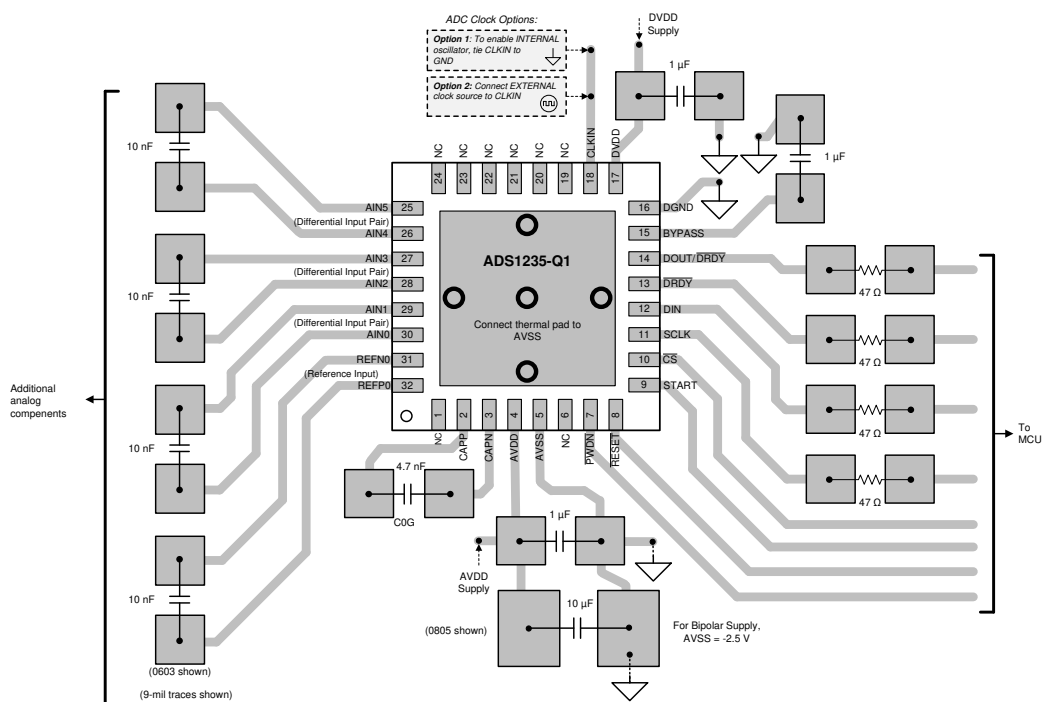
ADC Clock Options:

Option 1: To enable INTERNAL oscillator, tie CLKIN to GND

Option 2: Connect EXTERNAL clock source to CLKIN

DVDD Supply

1 µF

1 µF

10 nF

NC 24
NC 23
NC 22
NC 21
NC 20
NC 19
CLKIN 18
DVDD 17

AIN5 25
(Differential Input Pair)
AIN4 26
AIN3 27
(Differential Input Pair)
AIN2 28
AIN1 29
(Differential Input Pair)
AIN0 30
REFN0 31
(Reference Input)
REFP0 32

ADS1235-Q1

Connect thermal pad to AVSS

16 DGND
15 BYPASS
14 DOUT/$\overline{\text{DRDY}}$
13 $\overline{\text{DRDY}}$
12 DIN
11 SCLK
10 $\overline{\text{CS}}$
9 START

47 Ω
47 Ω
47 Ω
47 Ω

To MCU

10 nF

10 nF

10 nF

Additional analog compenents

1 NC
2 CAPP
3 CAPN
4 AVDD
5 AVSS
6 NC
7 $\overline{\text{PWDN}}$
8 $\overline{\text{RESET}}$

4.7 nF

C0G

1 µF

AVDD Supply

10 µF

(0805 shown)

For Bipolar Supply, AVSS = -2.5 V

(0603 shown)

(9-mil traces shown)